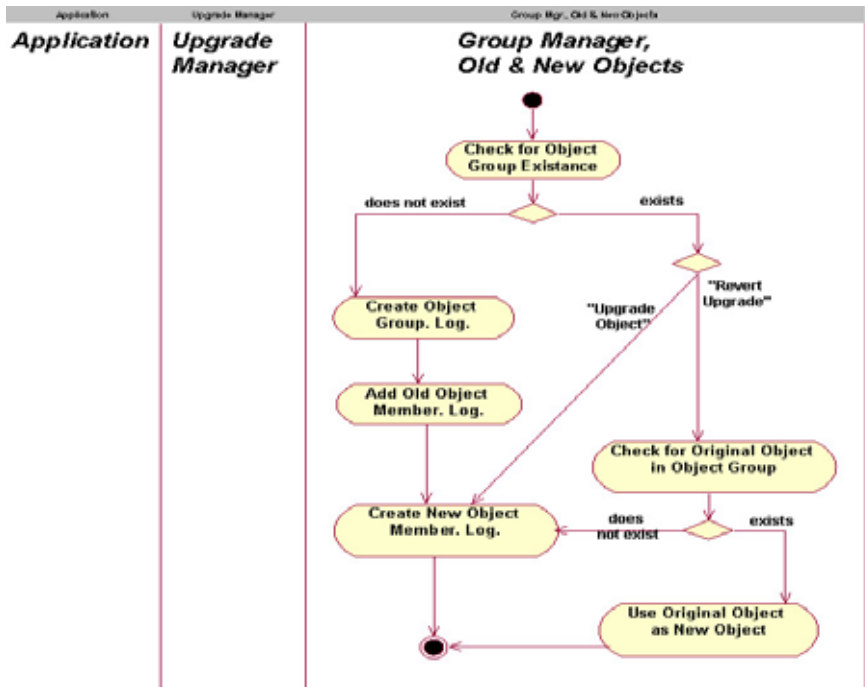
| Application | Upgrade Manager | Group Mgr, Old & New Objects |
|---|---|---|

Application

Upgrade Manager

Group Manager, Old & New Objects

Check for Object Group Existance

does not exist

exists

"Revert Upgrade"

"Upgrade Object"

Create Object Group. Log.

Add Old Object Member. Log.

Check for Original Object in Object Group

Create New Object Member. Log.

does not exist

exists

Use Original Object as New Object